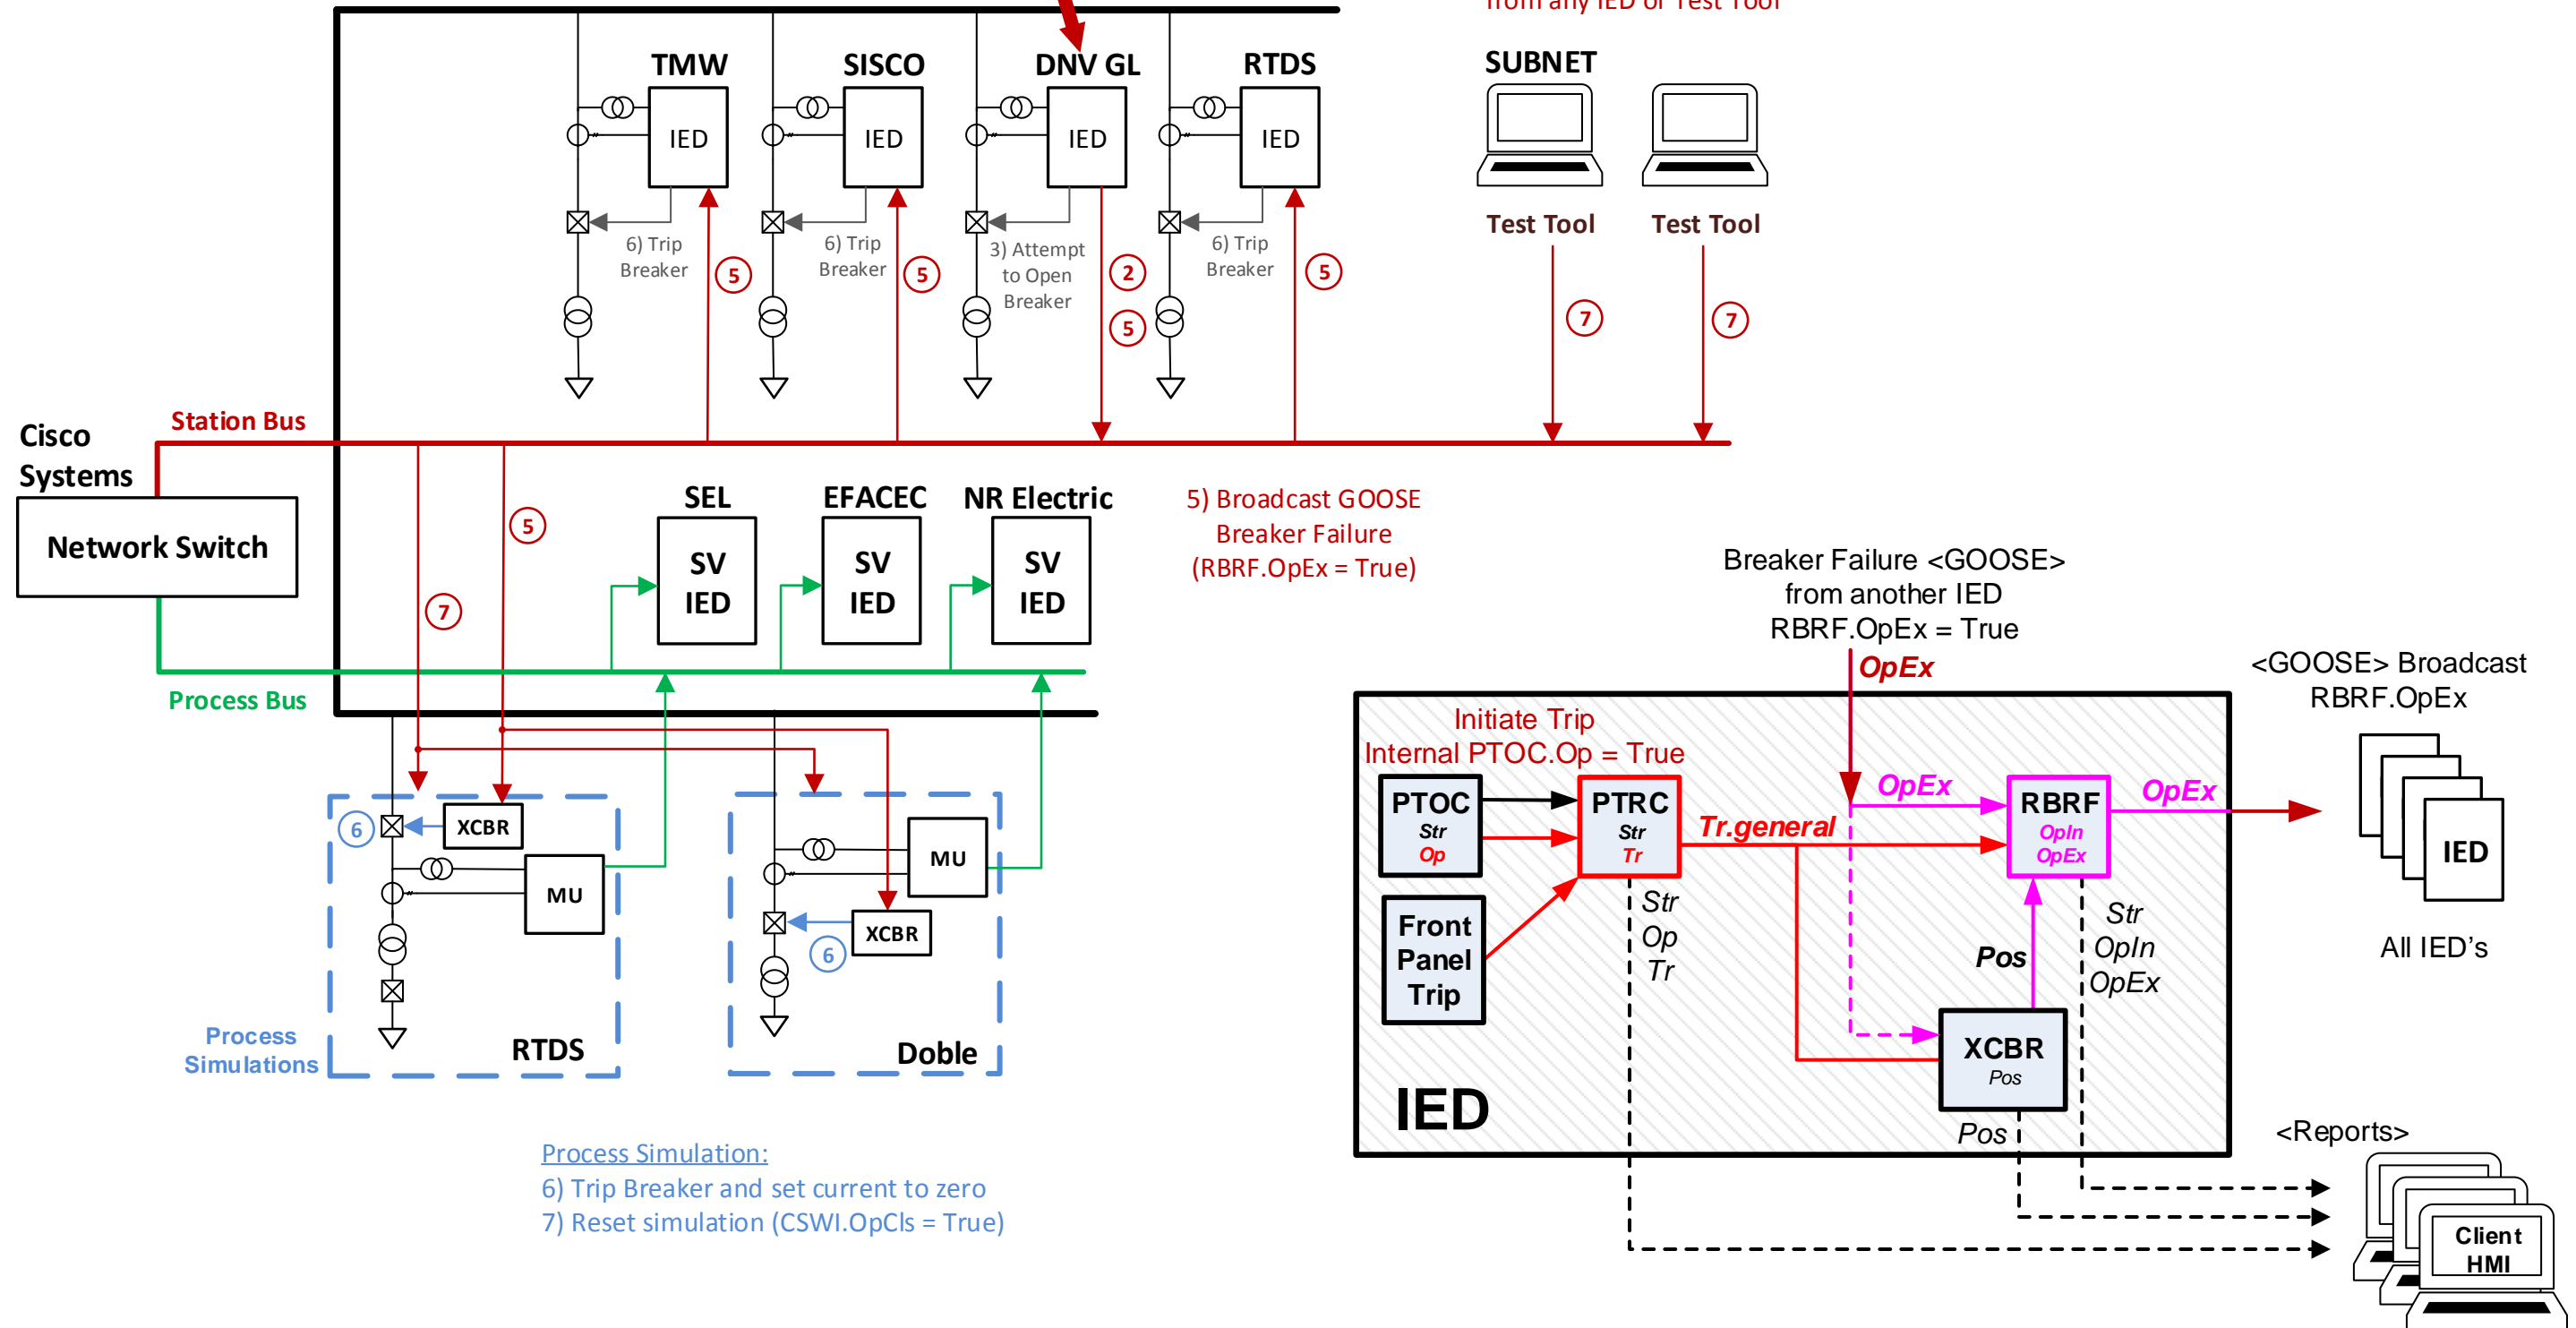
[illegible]

TMW
IED
6) Trip Breaker
5

SISCO
IED
6) Trip Breaker
5

DNV GL
IED
3) Attempt to Open Breaker
2
5

RTDS
IED
6) Trip Breaker
5

SUBNET
Test Tool
7
Test Tool
7

Cisco Systems
Station Bus
Network Switch

5
7

SEL
SV IED
EFACEC
SV IED
NR Electric
SV IED

5) Broadcast GOOSE Breaker Failure (RBRF.OpEx = True)

Process Bus

6
XCBR
MU
Process Simulations
RTDS

MU
XCBR
6
Doble

Process Simulation:
6) Trip Breaker and set current to zero
7) Reset simulation (CSWI.OpCls = True)

Breaker Failure <GOOSE> from another IED RBRF.OpEx = True
OpEx

<GOOSE> Broadcast RBRF.OpEx

Initiate Trip
Internal PTOC.Op = True
PTOC
Str
Op
PTRC
Str
Tr
OpEx
RBRF
OpIn
OpEx
OpEx
Tr.general
Front Panel Trip
Str
Op
Tr
Pos
Str
OpIn
OpEx
XCBR
Pos
IED
Pos

IED
All IED's

<Reports>
Client HMI